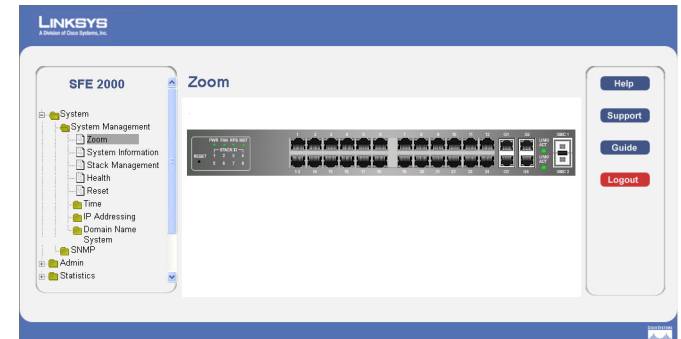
LINKSYS
A Division of Cisco Systems, Inc.

SFE 2000

System
System Management
Zoom
System Information
Stack Management
Health
Reset
Time
IP Addressing
Domain Name System
SNMP
Admin
Statistics

Zoom

PWR FAN RPS MSTR
STACK ID
RESET
1 2 3 4
5 6 7 8
1 2 3 4 5 6 7 8 9 10 11 12 G1 G2
13 14 15 16 17 18 19 20 21 22 23 24 G3 G4
LINK/ACT
LINK/ACT
GBIC 1
GBIC 2

Help
Support
Guide
Logout

CISCO SYSTEMS